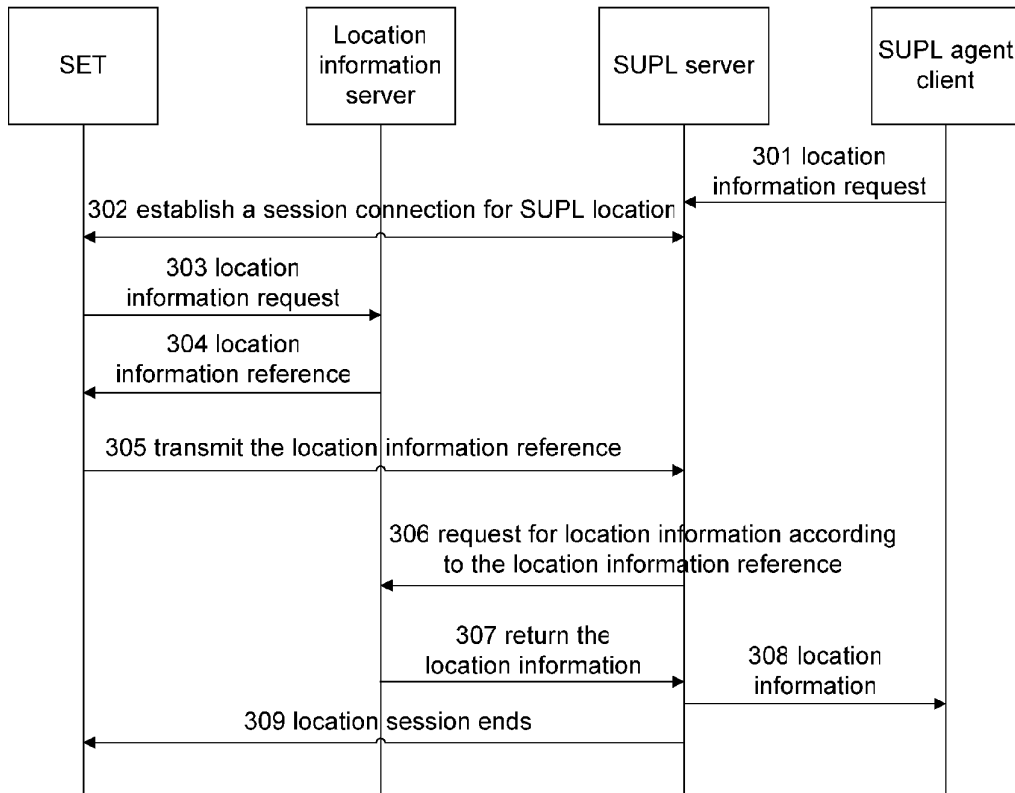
SET

Location information server

SUPL server

SUPL agent client

301 location information request

302 establish a session connection for SUPL location

303 location information request

304 location information reference

305 transmit the location information reference

306 request for location information according to the location information reference

307 return the location information

308 location information

309 location session ends